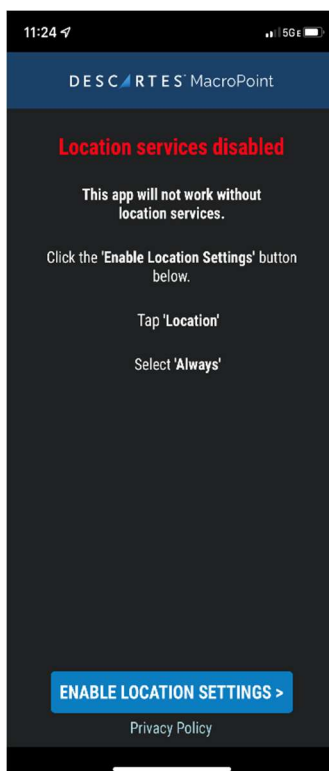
11:24

5GE

DESCARTES MacroPoint

Location services disabled

This app will not work without location services.

Click the 'Enable Location Settings' button below.

Tap 'Location'

Select 'Always'

ENABLE LOCATION SETTINGS >

Privacy Policy